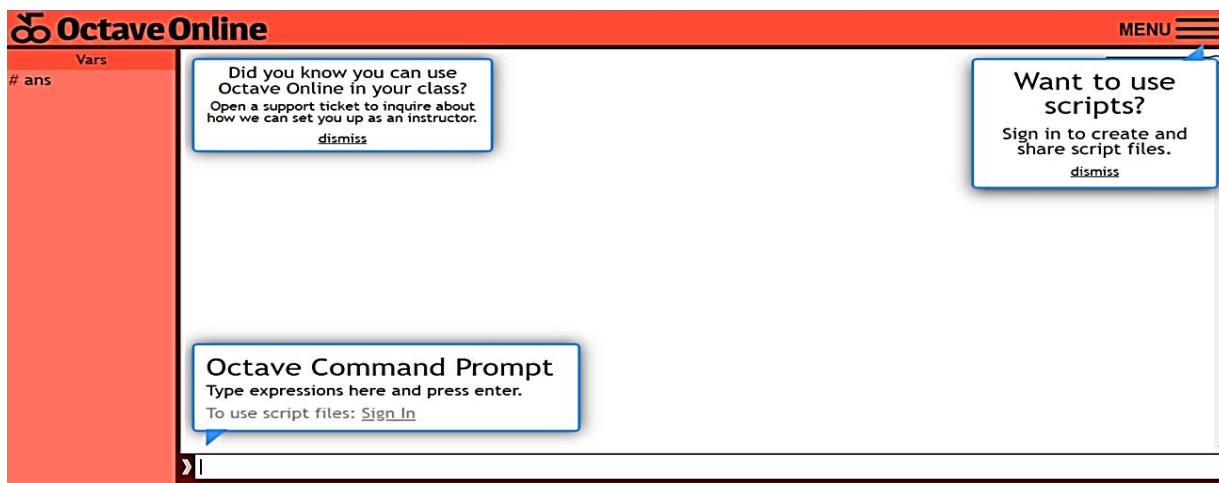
Octave Online

MENU

Vars

# ans

Did you know you can use Octave Online in your class?

Open a support ticket to inquire about how we can set you up as an instructor.

dismiss

Want to use scripts?

Sign in to create and share script files.

dismiss

Octave Command Prompt

Type expressions here and press enter.

To use script files: Sign In